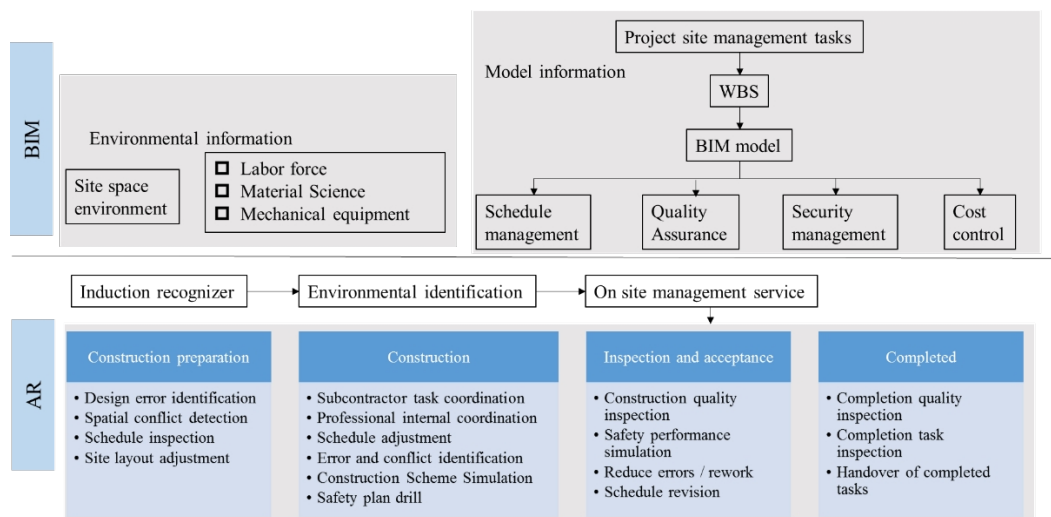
BIM

Environmental information

Site space environment

Labor force
Material Science
Mechanical equipment

Project site management tasks

Model information

WBS

BIM model

Schedule management

Quality Assurance

Security management

Cost control

Induction recognizer

Environmental identification

On site management service

AR

Construction preparation
• Design error identification
• Spatial conflict detection
• Schedule inspection
• Site layout adjustment

Construction
• Subcontractor task coordination
• Professional internal coordination
• Schedule adjustment
• Error and conflict identification
• Construction Scheme Simulation
• Safety plan drill

Inspection and acceptance
• Construction quality inspection
• Safety performance simulation
• Reduce errors / rework
• Schedule revision

Completed
• Completion quality inspection
• Completion task inspection
• Handover of completed tasks